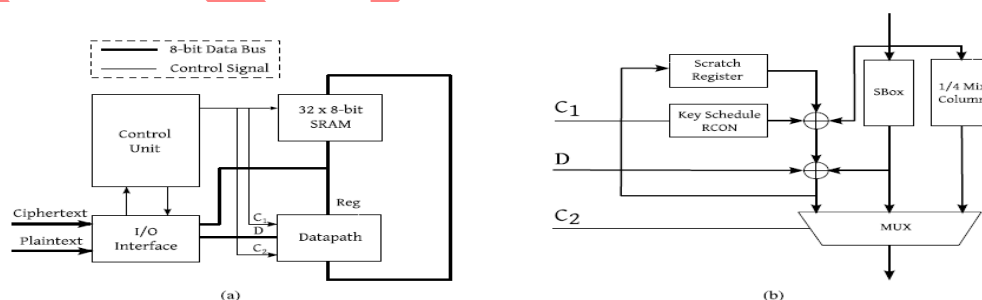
8-bit Data Bus
Control Signal

Control Unit

32 x 8-bit SRAM

Reg

Ciphertext

Plaintext

I/O Interface

$C_1$
D
$C_2$

Datapath

(a)

Scratch Register

Key Schedule RCON

SBox

1/4 Mi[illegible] Column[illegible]

$C_1$

D

$C_2$

MUX

(b)